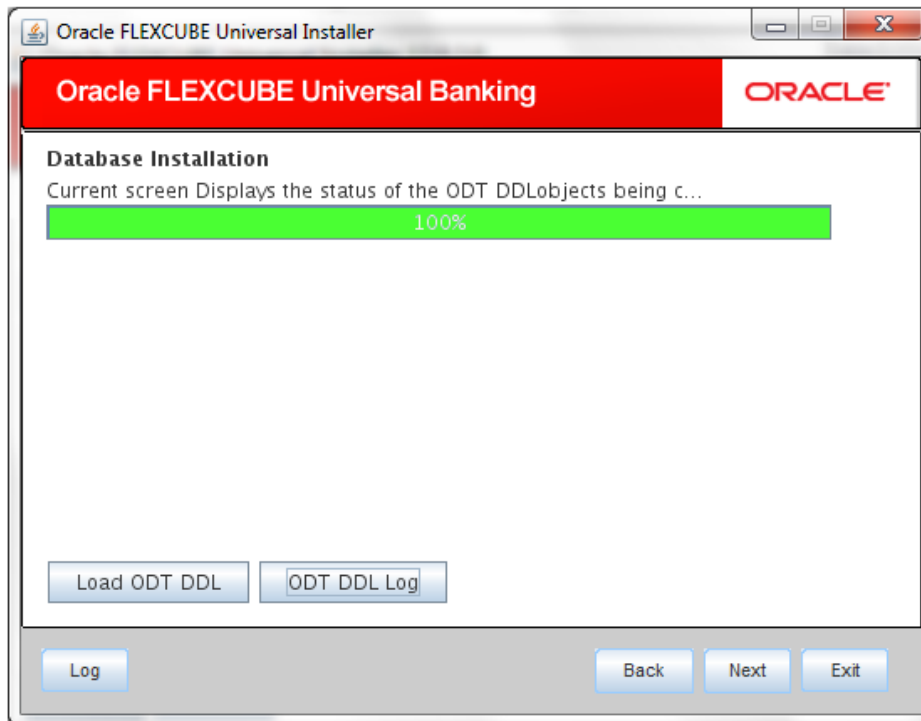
Oracle FLEXCUBE Universal Installer

Oracle FLEXCUBE Universal Banking

ORACLE

Database Installation

Current screen Displays the status of the ODT DDLobjects being c...

100%

Load ODT DDL

ODT DDL Log

Log

Back

Next

Exit